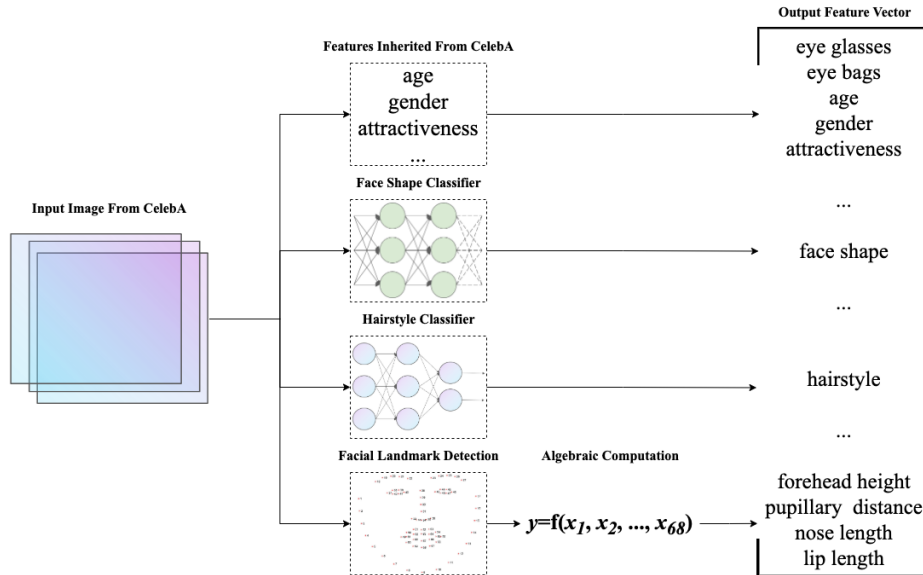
Input Image From CelebA

Features Inherited From CelebA

age
gender
attractiveness
...

Face Shape Classifier

Hairstyle Classifier

Facial Landmark Detection

Algebraic Computation

$y=f(x_1, x_2, ..., x_{68})$

Output Feature Vector

eye glasses
eye bags
age
gender
attractiveness
...
face shape
...
hairstyle
...
forehead height
pupillary distance
nose length
lip length